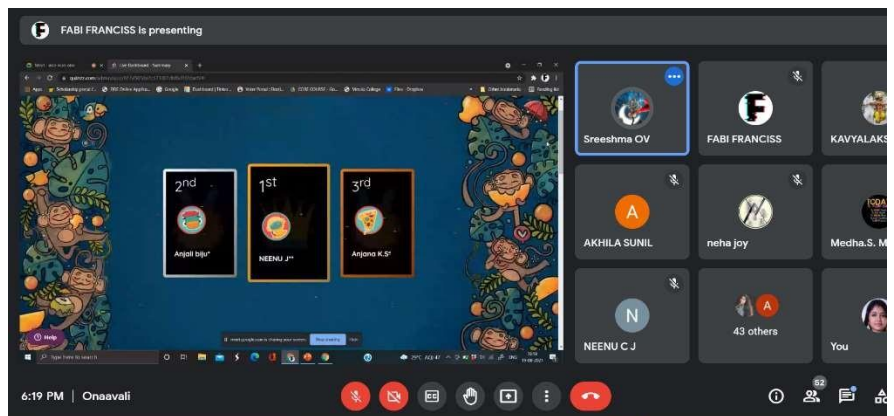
FABI FRANCISS is presenting

2nd
Anjali biju*

1st
NEENU J**

3rd
Anjana K.S*

Help

Sreeshma OV
FABI FRANCISS
KAVYALAKS
AKHILA SUNIL
neha joy
Medha.S. M
NEENU C J
43 others
You

6:19 PM | Onaavali
52